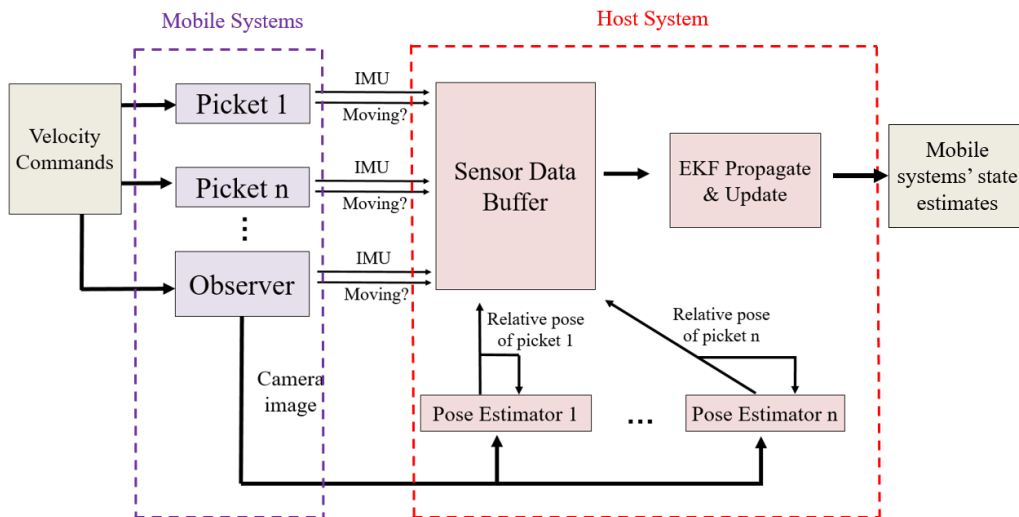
Mobile Systems

Host System

Velocity Commands

Picket 1

Picket n

⋮

Observer

IMU

Moving?

IMU

Moving?

IMU

Moving?

Sensor Data Buffer

EKF Propagate & Update

Mobile systems' state estimates

Relative pose of picket 1

Relative pose of picket n

Camera image

Pose Estimator 1

...

Pose Estimator n